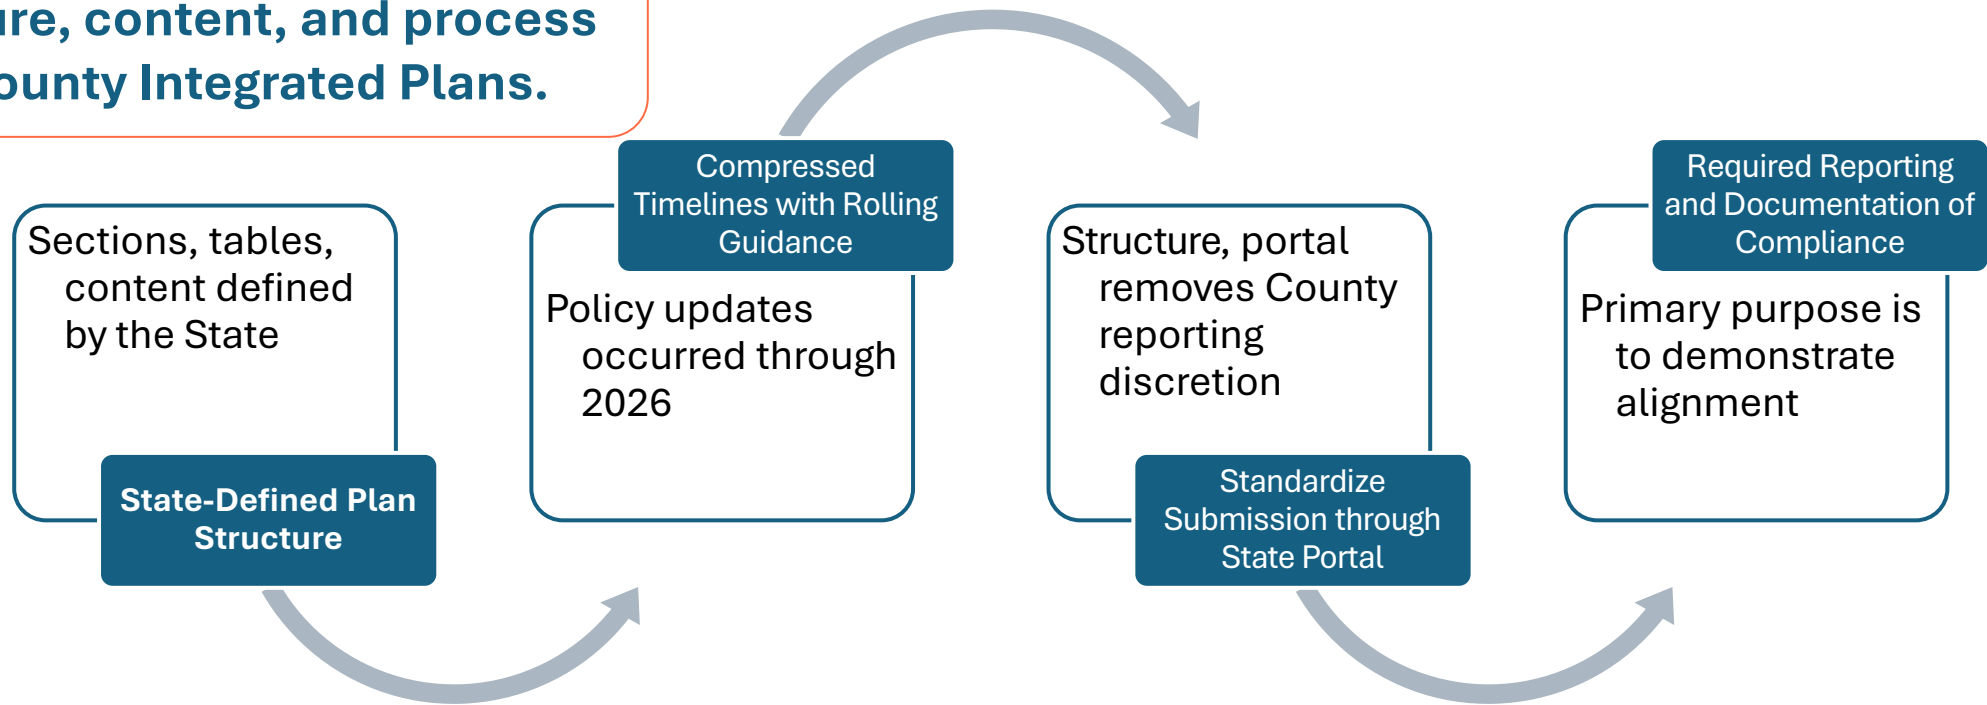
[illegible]re, content, and process
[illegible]ounty Integrated Plans.

Sections, tables, content defined by the State

State-Defined Plan Structure

Compressed Timelines with Rolling Guidance

Policy updates occurred through 2026

Structure, portal removes County reporting discretion

Standardize Submission through State Portal

Required Reporting and Documentation of Compliance

Primary purpose is to demonstrate alignment